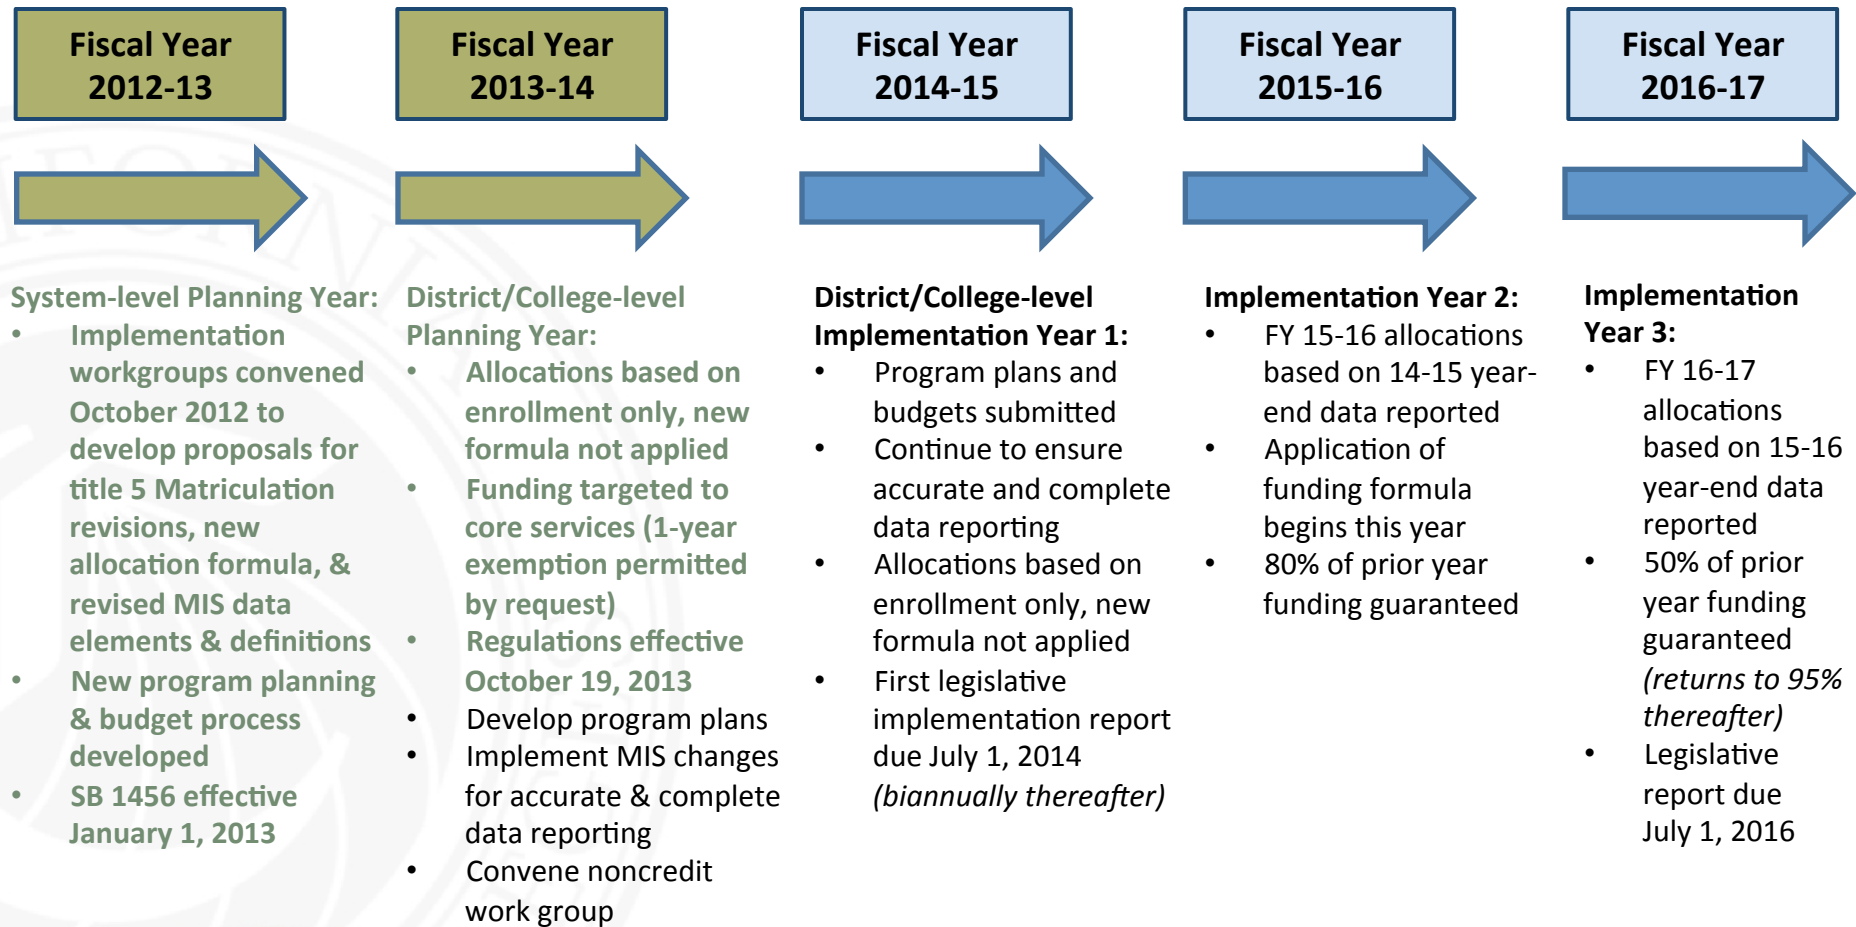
Fiscal Year 2012-13

Fiscal Year 2013-14

Fiscal Year 2014-15

Fiscal Year 2015-16

Fiscal Year 2016-17

System-level Planning Year:
• Implementation workgroups convened October 2012 to develop proposals for title 5 Matriculation revisions, new allocation formula, & revised MIS data elements & definitions
• New program planning & budget process developed
• SB 1456 effective January 1, 2013

District/College-level Planning Year:
• Allocations based on enrollment only, new formula not applied
• Funding targeted to core services (1-year exemption permitted by request)
• Regulations effective October 19, 2013
• Develop program plans
• Implement MIS changes for accurate & complete data reporting
• Convene noncredit work group

District/College-level Implementation Year 1:
• Program plans and budgets submitted
• Continue to ensure accurate and complete data reporting
• Allocations based on enrollment only, new formula not applied
• First legislative implementation report due July 1, 2014 *(biannually thereafter)*

Implementation Year 2:
• FY 15-16 allocations based on 14-15 year-end data reported
• Application of funding formula begins this year
• 80% of prior year funding guaranteed

Implementation Year 3:
• FY 16-17 allocations based on 15-16 year-end data reported
• 50% of prior year funding guaranteed *(returns to 95% thereafter)*
• Legislative report due July 1, 2016